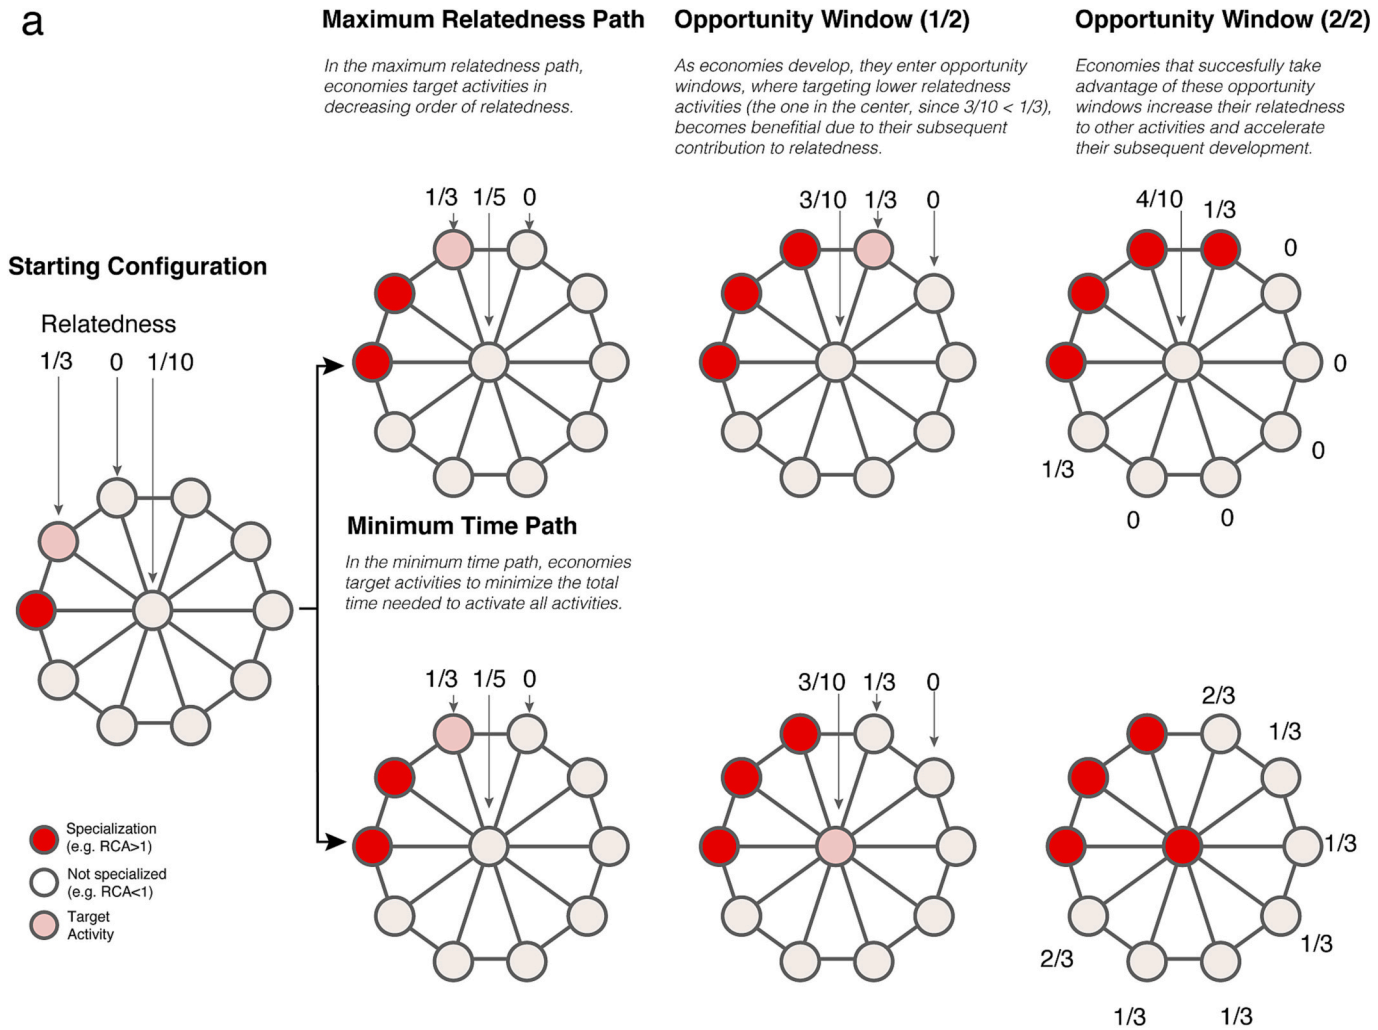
a

Maximum Relatedness Path

In the maximum relatedness path, economies target activities in decreasing order of relatedness.

Opportunity Window (1/2)

As economies develop, they enter opportunity windows, where targeting lower relatedness activities (the one in the center, since 3/10 < 1/3), becomes benefitial due to their subsequent contribution to relatedness.

Opportunity Window (2/2)

Economies that succesfully take advantage of these opportunity windows increase their relatedness to other activities and accelerate their subsequent development.

Starting Configuration

Relatedness

1/3 0 1/10

1/3 1/5 0

3/10 1/3 0

4/10 1/3 0 0 0 1/3 0 0

Minimum Time Path

In the minimum time path, economies target activities to minimize the total time needed to activate all activities.

1/3 1/5 0

3/10 1/3 0

2/3 1/3 1/3 1/3 2/3 1/3 1/3

Specialization (e.g. RCA>1)

Not specialized (e.g. RCA<1)

Target Activity